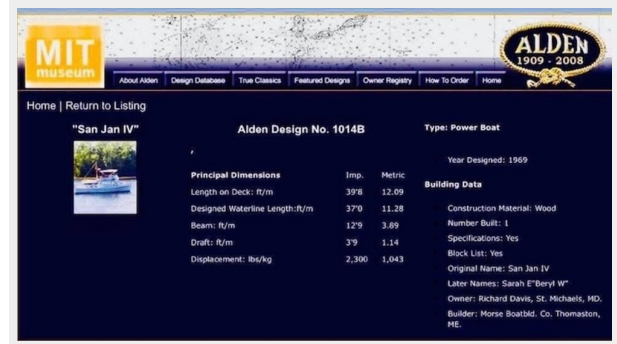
MIT museum

ALDEN 1909 - 2008

About Alden | Design Database | True Classics | Featured Designs | Owner Registry | How To Order | Home

Home | Return to Listing

"San Jan IV"

Alden Design No. 1014B

Type: Power Boat

Year Designed: 1969

| Principal Dimensions | Imp. | Metric |
|---|---|---|
| Length on Deck: ft/m | 39'8 | 12.09 |
| Designed Waterline Length:ft/m | 37'0 | 11.28 |
| Beam: ft/m | 12'9 | 3.89 |
| Draft: ft/m | 3'9 | 1.14 |
| Displacement: lbs/kg | 2,300 | 1,043 |

Building Data

Construction Material: Wood

Number Built: 1

Specifications: Yes

Block List: Yes

Original Name: San Jan IV

Later Names: Sarah E"Beryl W"

Owner: Richard Davis, St. Michaels, MD.

Builder: Morse Boatbld. Co. Thomaston, ME.